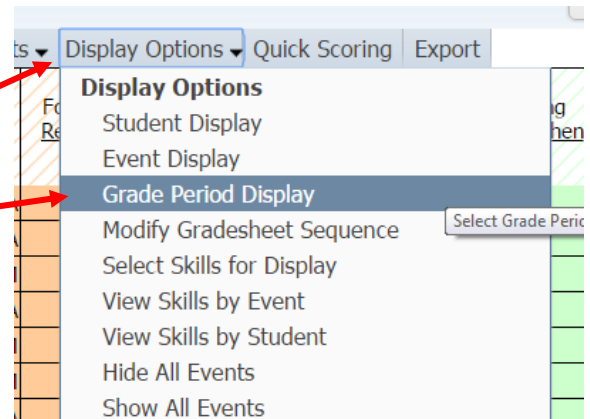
ts ▾ Display Options ▾ Quick Scoring Export

Fo Re

g hen

Display Options
Student Display
Event Display
Grade Period Display
Modify Gradesheet Sequence
Select Skills for Display
View Skills by Event
View Skills by Student
Hide All Events
Show All Events

Select Grade Perio